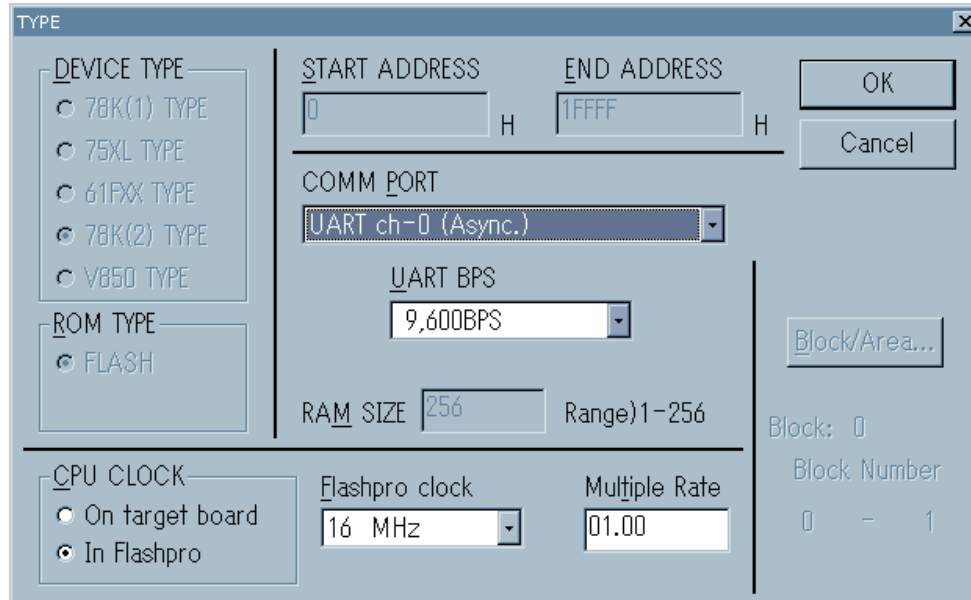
TYPE

DEVICE TYPE
78K(1) TYPE
75XL TYPE
61FXX TYPE
78K(2) TYPE
V850 TYPE

ROM TYPE
FLASH

START ADDRESS
0
H

END ADDRESS
1FFFF
H

OK
Cancel

COMM PORT
UART ch-0 (Async.)

UART BPS
9,600BPS

Block/Area...

RAM SIZE 256 Range)1-256

Block: 0
Block Number
0 - 1

CPU CLOCK
On target board
In Flashpro

Flashpro clock
16 MHz

Multiple Rate
01.00